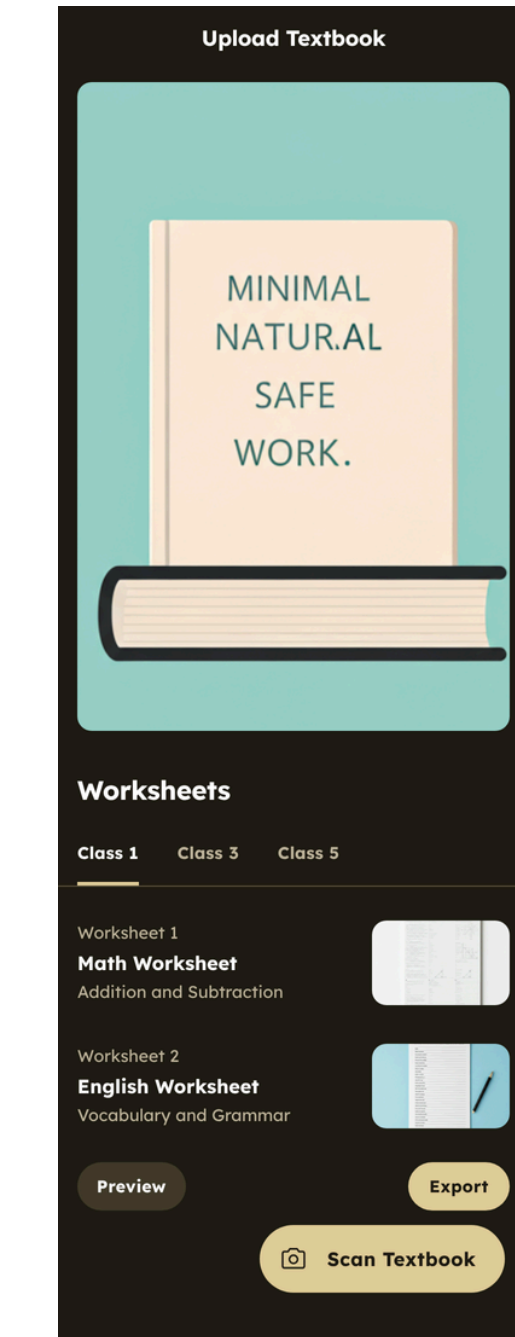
Upload Textbook

MINIMAL
NATUR.AL
SAFE
WORK.

Worksheets

Class 1 Class 3 Class 5

Worksheet 1
Math Worksheet
Addition and Subtraction

Worksheet 2
English Worksheet
Vocabulary and Grammar

Preview

Export

Scan Textbook